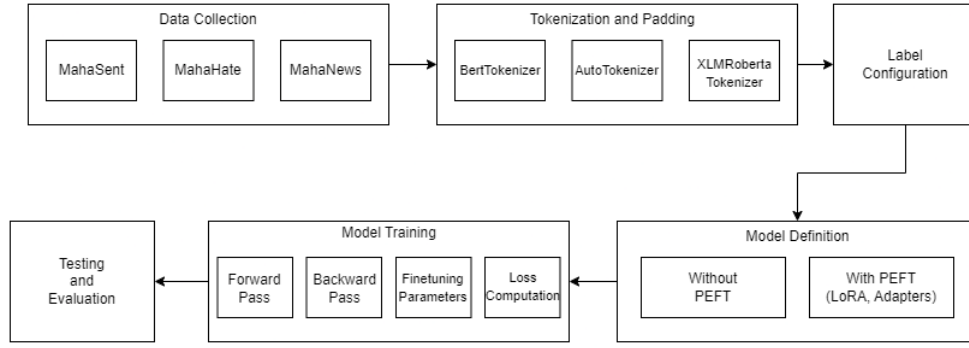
Data Collection

MahaSent

MahaHate

MahaNews

Tokenization and Padding

BertTokenizer

AutoTokenizer

XLMRoberta Tokenizer

Label Configuration

Model Definition

Without PEFT

With PEFT (LoRA, Adapters)

Model Training

Forward Pass

Backward Pass

Finetuning Parameters

Loss Computation

Testing and Evaluation